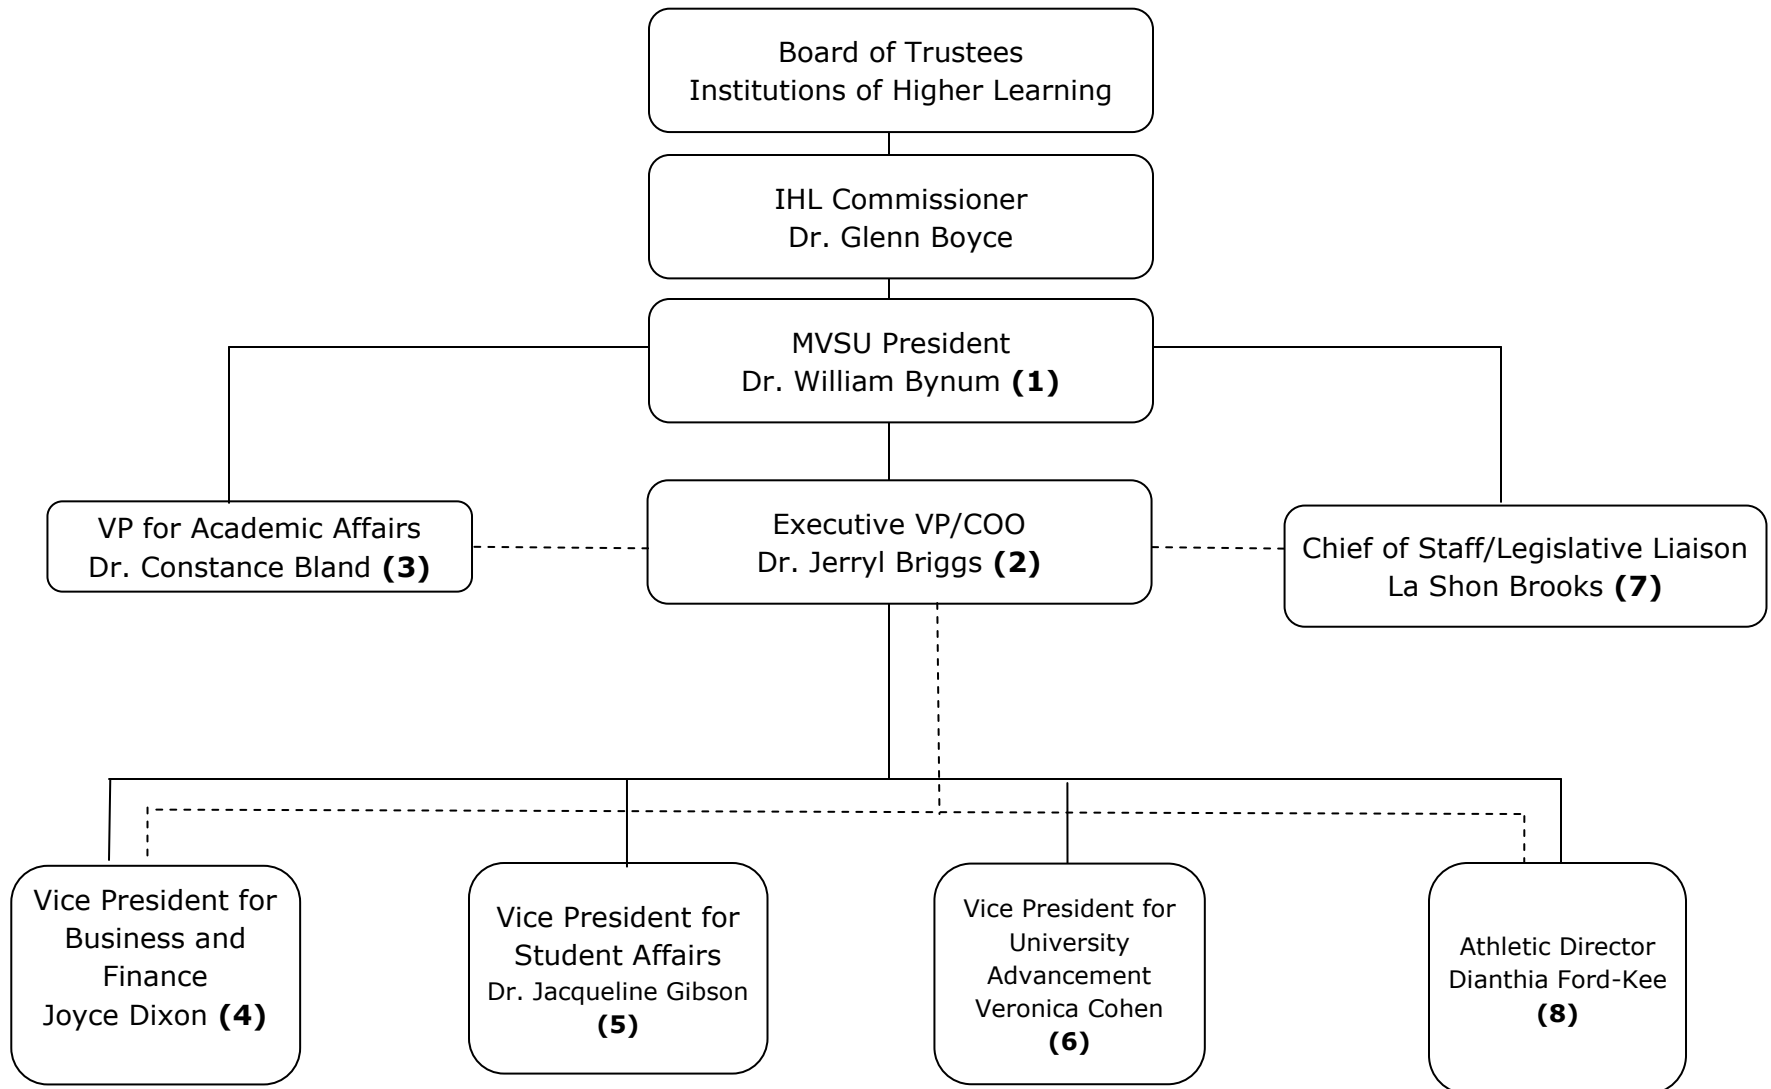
Board of Trustees
Institutions of Higher Learning

IHL Commissioner
Dr. Glenn Boyce

MVSU President
Dr. William Bynum **(1)**

VP for Academic Affairs
Dr. Constance Bland **(3)**

Executive VP/COO
Dr. Jerryl Briggs **(2)**

Chief of Staff/Legislative Liaison
La Shon Brooks **(7)**

Vice President for Business and Finance
Joyce Dixon **(4)**

Vice President for Student Affairs
Dr. Jacqueline Gibson
**(5)**

Vice President for University Advancement
Veronica Cohen
**(6)**

Athletic Director
Dianthia Ford-Kee
**(8)**